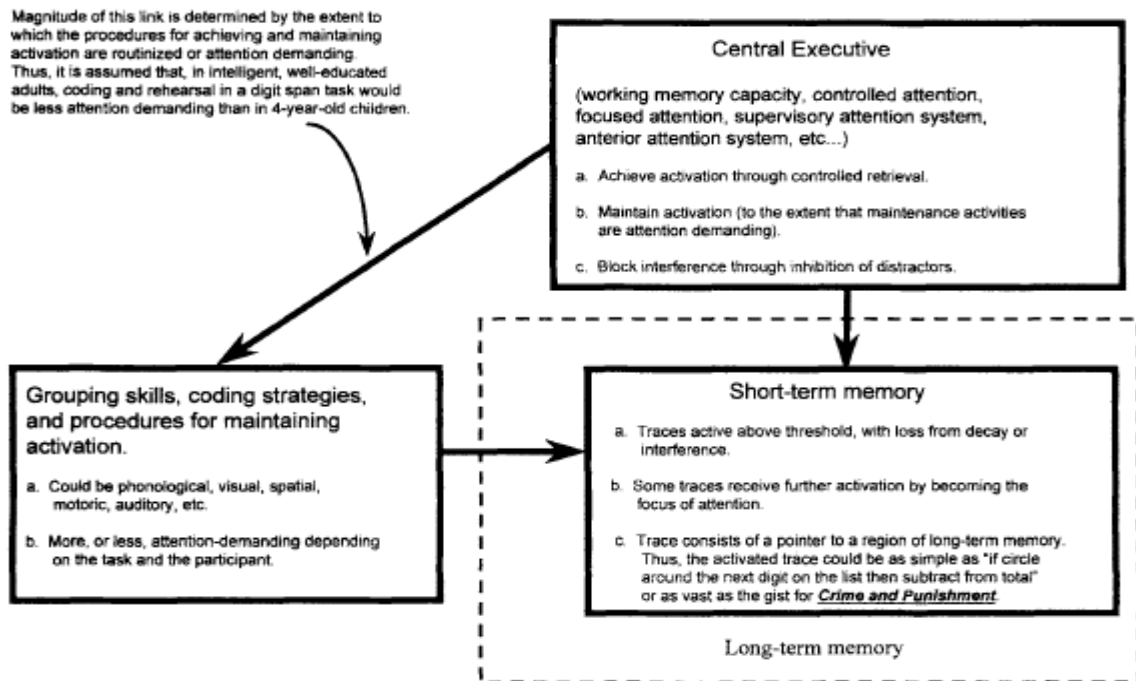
Magnitude of this link is determined by the extent to which the procedures for achieving and maintaining activation are routinized or attention demanding. Thus, it is assumed that, in intelligent, well-educated adults, coding and rehearsal in a digit span task would be less attention demanding than in 4-year-old children.

Central Executive

(working memory capacity, controlled attention, focused attention, supervisory attention system, anterior attention system, etc...)

a. Achieve activation through controlled retrieval.

b. Maintain activation (to the extent that maintenance activities are attention demanding).

c. Block interference through inhibition of distractors.

Grouping skills, coding strategies, and procedures for maintaining activation.

a. Could be phonological, visual, spatial, motoric, auditory, etc.

b. More, or less, attention-demanding depending on the task and the participant.

Short-term memory

a. Traces active above threshold, with loss from decay or interference.

b. Some traces receive further activation by becoming the focus of attention.

c. Trace consists of a pointer to a region of long-term memory. Thus, the activated trace could be as simple as "if circle around the next digit on the list then subtract from total" or as vast as the gist for ***Crime and Punishment***.

Long-term memory